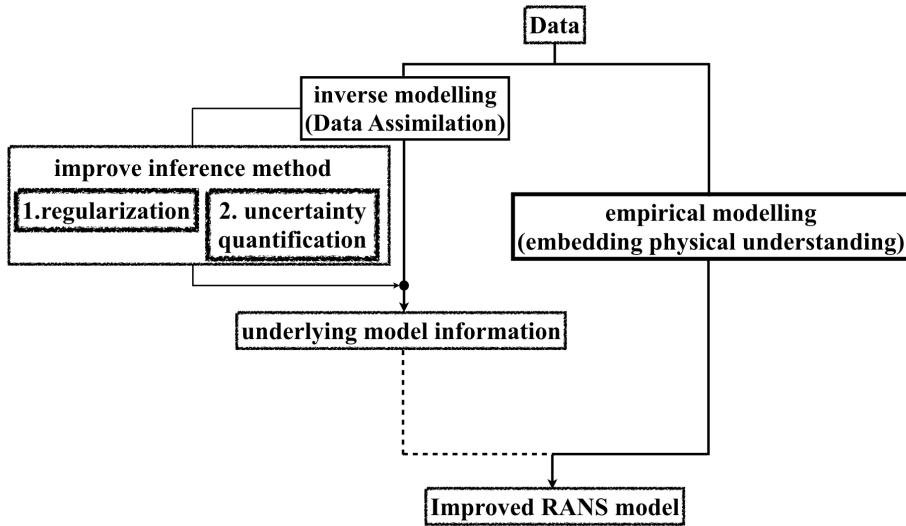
Data

inverse modelling (Data Assimilation)

improve inference method

1.regularization

2. uncertainty quantification

empirical modelling (embedding physical understanding)

underlying model information

Improved RANS model